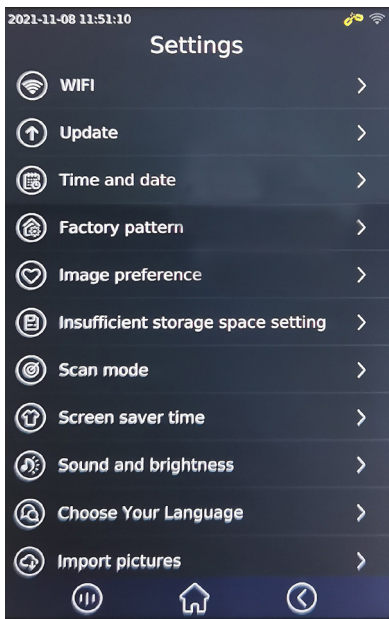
2021-11-08 11:51:10

Settings

WIFI >

Update >

Time and date >

Factory pattern >

Image preference >

Insufficient storage space setting >

Scan mode >

Screen saver time >

Sound and brightness >

Choose Your Language >

Import pictures >